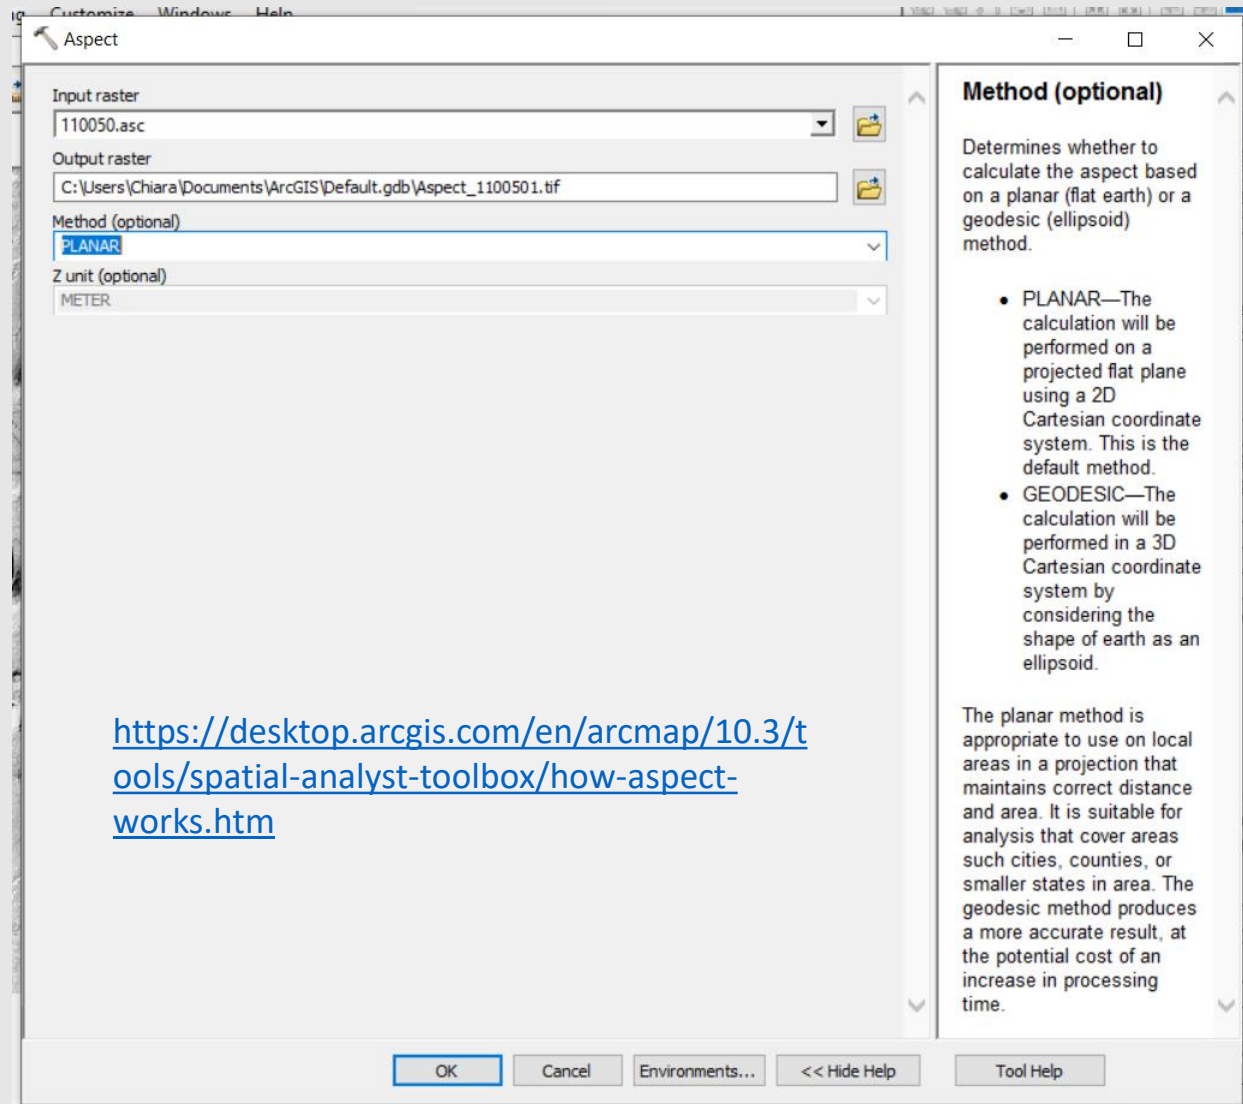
Customize Windows Help

Aspect

Input raster
110050.asc
Output raster
C:\Users\Chiara\Documents\ArcGIS\Default.gdb\Aspect_1100501.tif
Method (optional)
PLANAR
Z unit (optional)
METER

https://desktop.arcgis.com/en/arcmap/10.3/tools/spatial-analyst-toolbox/how-aspect-works.htm

Method (optional)

Determines whether to calculate the aspect based on a planar (flat earth) or a geodesic (ellipsoid) method.

- PLANAR—The calculation will be performed on a projected flat plane using a 2D Cartesian coordinate system. This is the default method.
- GEODESIC—The calculation will be performed in a 3D Cartesian coordinate system by considering the shape of earth as an ellipsoid.

The planar method is appropriate to use on local areas in a projection that maintains correct distance and area. It is suitable for analysis that cover areas such cities, counties, or smaller states in area. The geodesic method produces a more accurate result, at the potential cost of an increase in processing time.

OK Cancel Environments... << Hide Help Tool Help